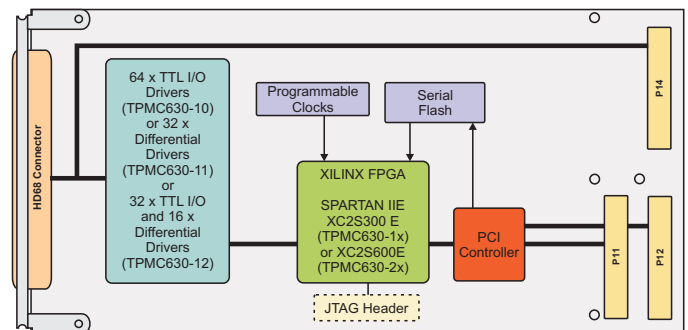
HD68 Connector

64 x TTL I/O Drivers (TPMC630-10) or 32 x Differential Drivers (TPMC630-11) or 32 x TTL I/O and 16 x Differential Drivers (TPMC630-12)

Programmable Clocks

Serial Flash

XILINX FPGA

SPARTAN IIE XC2S300 E (TPMC630-1x) or XC2S600E (TPMC630-2x)

JTAG Header

PCI Controller

P14

P11

P12